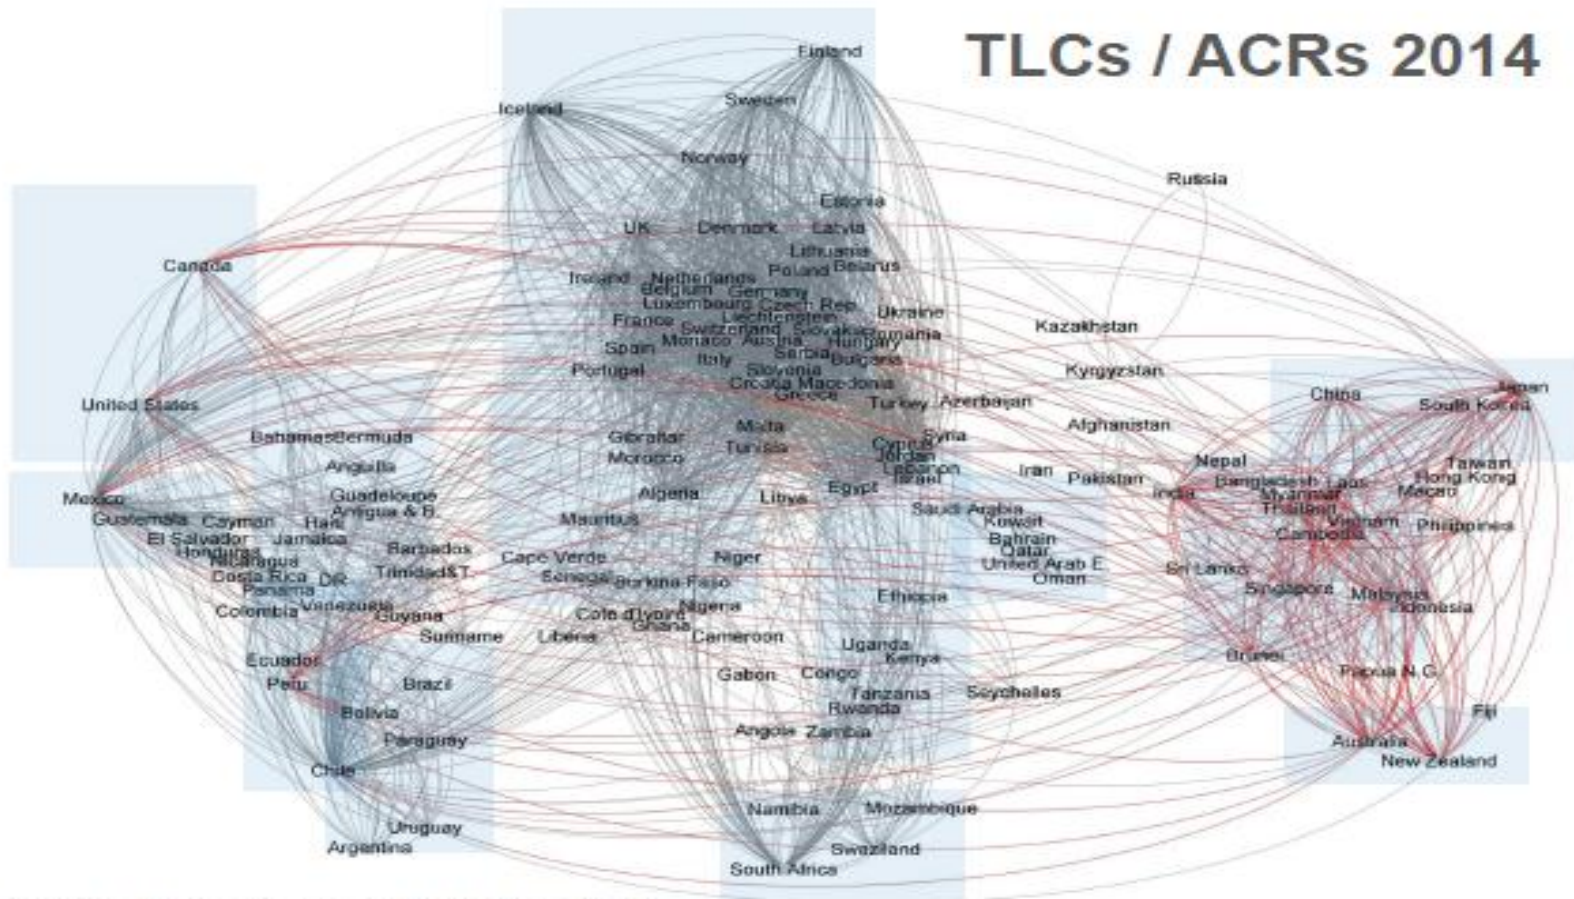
TLCs / ACRs 2014

Finland
Iceland
Sweden
Norway
Russia
Estonia
UK
Denmark
Latvia
Lithuania
Canada
Ireland
Netherlands
Poland
Belarus
Belgium
Germany
Luxembourg
Czech Rep.
Liechtenstein
Ukraine
France
Switzerland
Slovakia
Romania
Kazakhstan
Monaco
Austria
Hungary
Spain
Serbia
Bulgaria
Italy
Portugal
Slovenia
Kyrgyzstan
Croatia
Macedonia
United States
Greece
Turkey
Azerbaijan
China
Japan
South Korea
Malta
Bahamas
Bermuda
Gibraltar
Afghanistan
Cyprus
Syria
Tunisia
Jordan
Morocco
Lebanon
Iran
Nepal
Taiwan
Anguilla
Israel
Pakistan
Hong Kong
Egypt
Bangladesh
Laos
Algeria
Libya
India
Myanmar
Macau
Mexico
Guadeloupe
Thailand
Antigua & B.
Saudi Arabia
Guatemala
Cayman
Haiti
Mauritius
Vietnam
Kuwait
Philippines
Cambodia
El Salvador
Jamaica
Bahrain
Honduras
Barbados
Qatar
Nicaragua
Cape Verde
Niger
United Arab E.
Sri Lanka
Costa Rica
DR
Trinidad&T.
Senegal
Oman
Panama
Burkina Faso
Singapore
Malaysia
Venezuela
Cote d'Ivoire
Ethiopia
Colombia
Guyana
Nigeria
Indonesia
Ghana
Suriname
Liberia
Cameroon
Uganda
Brunei
Ecuador
Kenya
Gabon
Congo
Papua N.G.
Peru
Brazil
Seychelles
Tanzania
Rwanda
Bolivia
Fiji
Angola
Zambia
Paraguay
Australia
New Zealand
Chile
Namibia
Mozambique
Uruguay
Argentina
Swaziland
South Africa